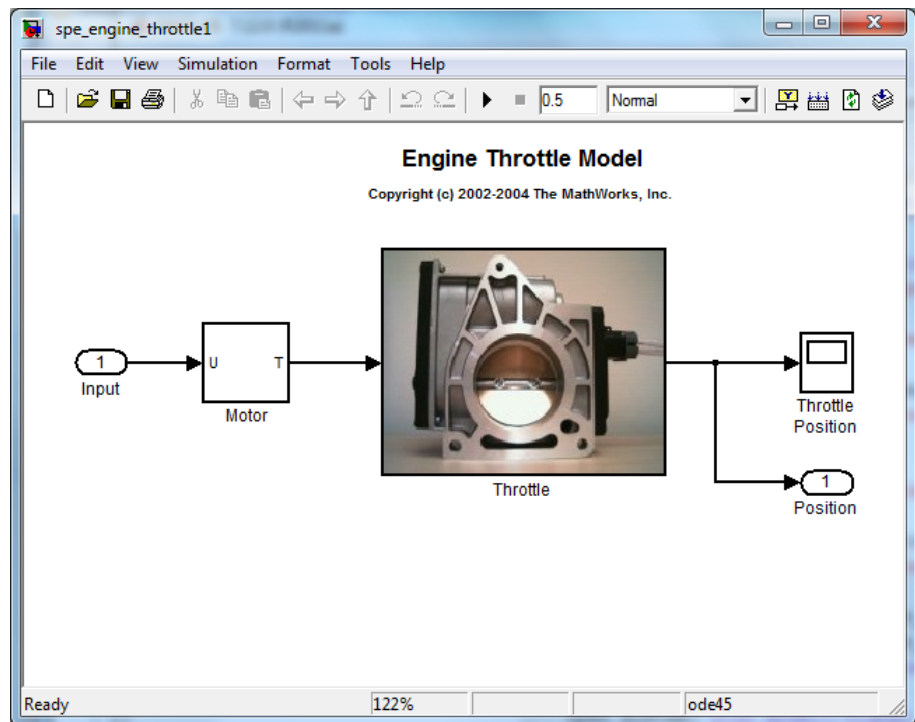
spe_engine_throttle1

File Edit View Simulation Format Tools Help

0.5 Normal

Engine Throttle Model

Copyright (c) 2002-2004 The MathWorks, Inc.

1
Input

U T
Motor

Throttle

Throttle Position

1
Position

Ready 122% ode45